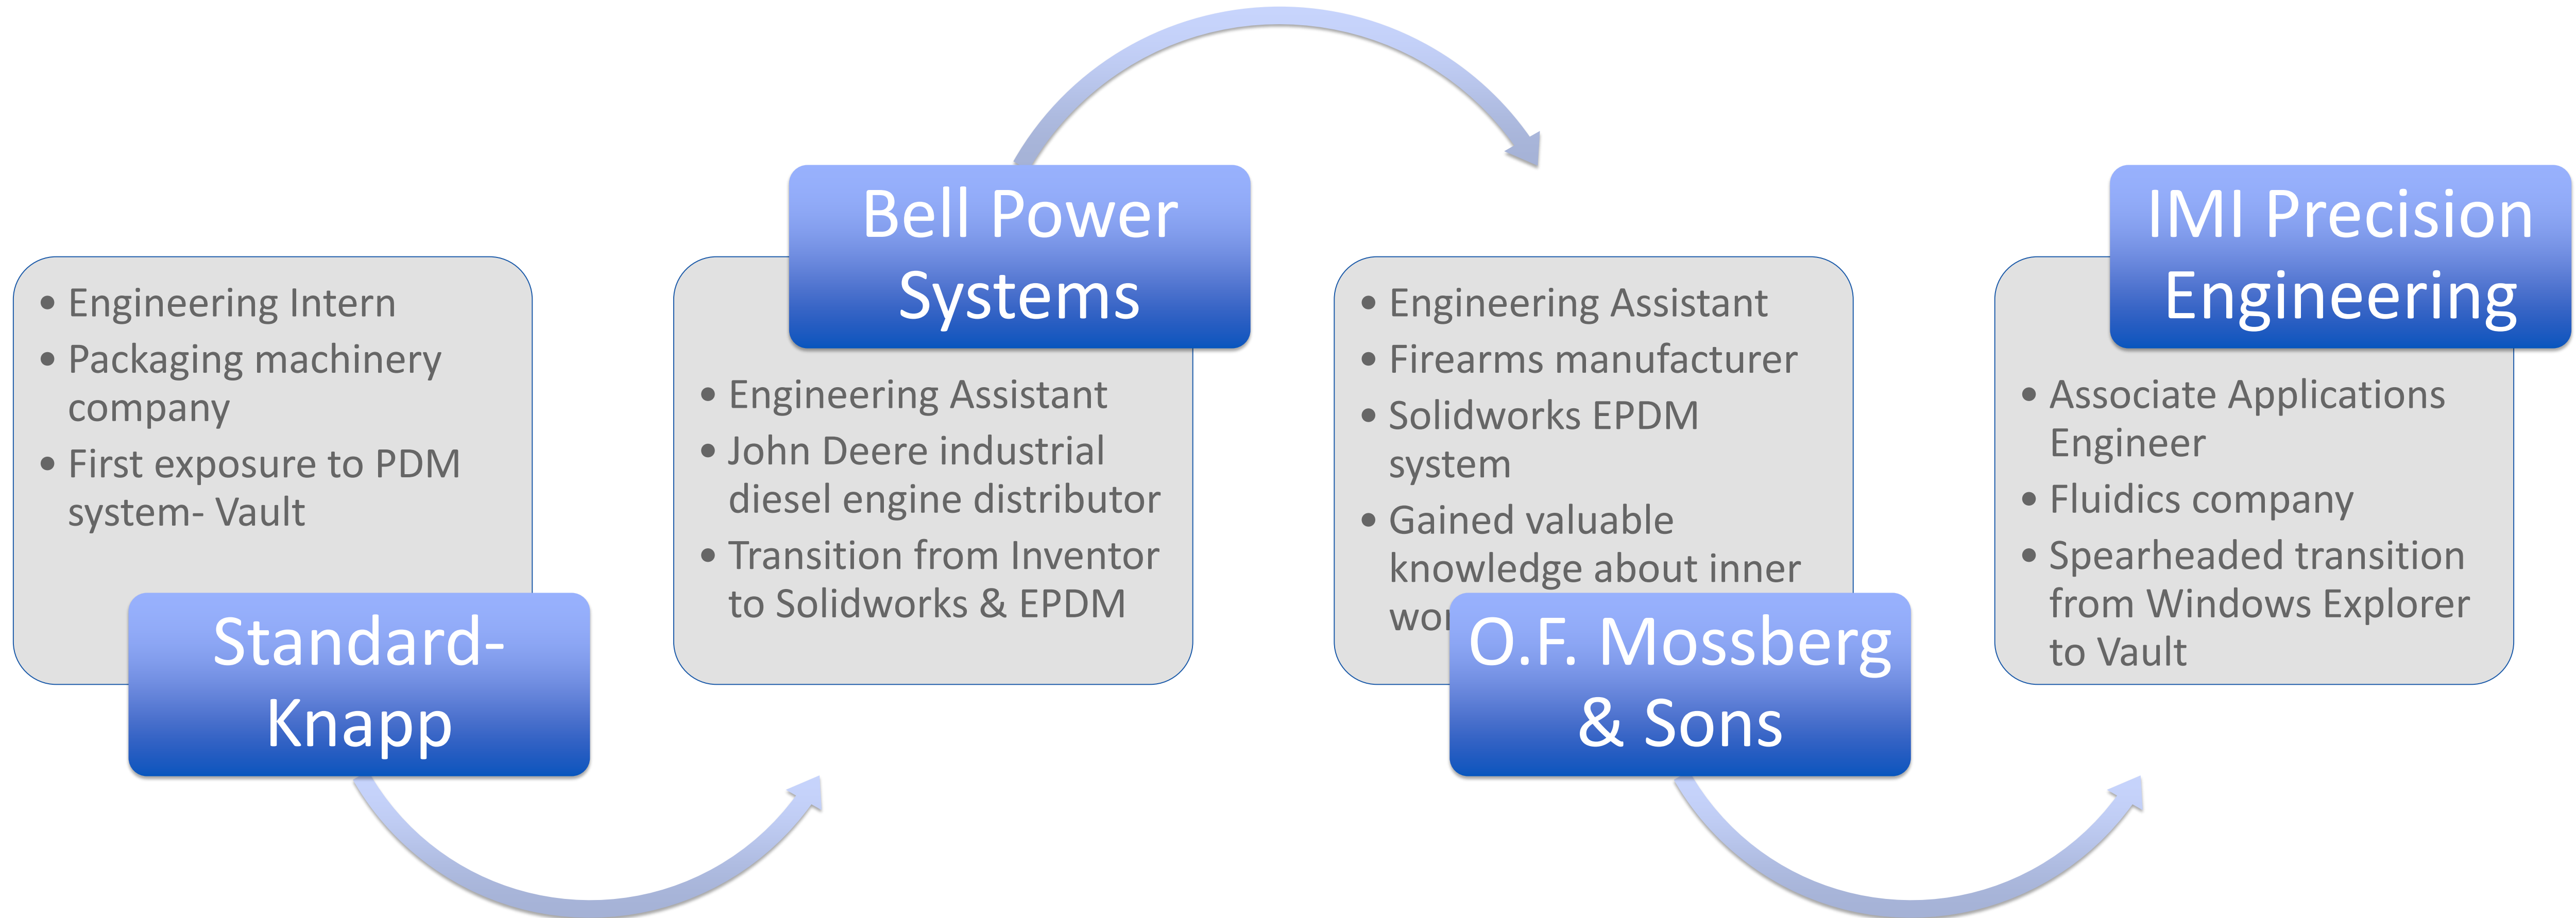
- Engineering Intern
- Packaging machinery company
- First exposure to PDM system- Vault

Standard-Knapp

Bell Power Systems

- Engineering Assistant
- John Deere industrial diesel engine distributor
- Transition from Inventor to Solidworks & EPDM

- Engineering Assistant
- Firearms manufacturer
- Solidworks EPDM system
- Gained valuable knowledge about inner wo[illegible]

O.F. Mossberg & Sons

IMI Precision Engineering

- Associate Applications Engineer
- Fluidics company
- Spearheaded transition from Windows Explorer to Vault